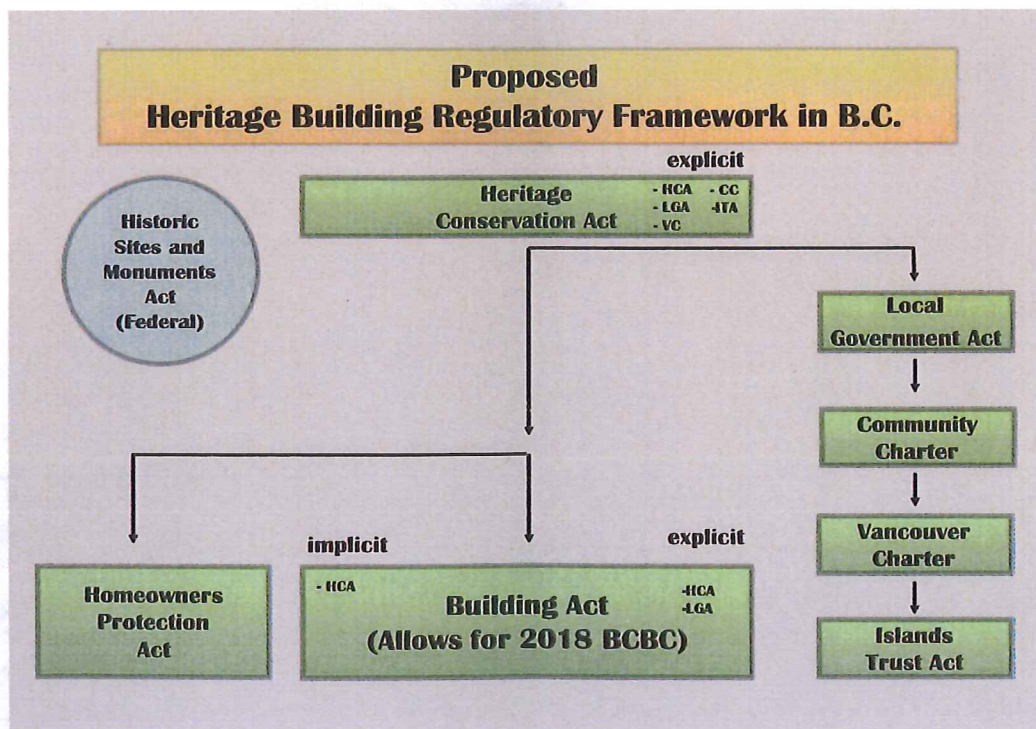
Proposed
Heritage Building Regulatory Framework in B.C.

explicit

Heritage Conservation Act
- HCA - CC
- LGA -ITA
- VC

Historic Sites and Monuments Act (Federal)

Local Government Act

Community Charter

Vancouver Charter

Islands Trust Act

implicit

explicit

Homeowners Protection Act

- HCA
Building Act
(Allows for 2018 BCBC)
-HCA
-LGA